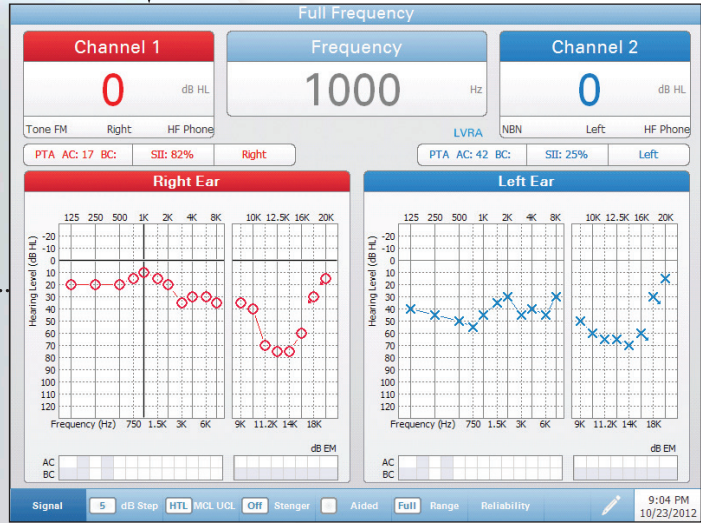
Full Frequency

Channel 1
0
dB HL
Tone FM Right HF Phone

Frequency
1000
Hz

Channel 2
0
dB HL
NBN Left HF Phone

LVRA

PTA AC: 17 BC: SII: 82% Right

PTA AC: 42 BC: SII: 25% Left

Right Ear

125 250 500 1K 2K 4K 8K
10K 12.5K 16K 20K

Hearing Level (dB HL)
-20 -10 0 10 20 30 40 50 60 70 80 90 100 110 120

Frequency (Hz) 750 1.5K 3K 6K
9K 11.2K 14K 18K

dB EM
AC
BC

Left Ear

125 250 500 1K 2K 4K 8K
10K 12.5K 16K 20K

Hearing Level (dB HL)
-20 -10 0 10 20 30 40 50 60 70 80 90 100 110 120

Frequency (Hz) 750 1.5K 3K 6K
9K 11.2K 14K 18K

dB EM
AC
BC

Signal 5 dB Step HTL MCL UCL Off Stenger Aided Full Range Reliability

9:04 PM
10/23/2012